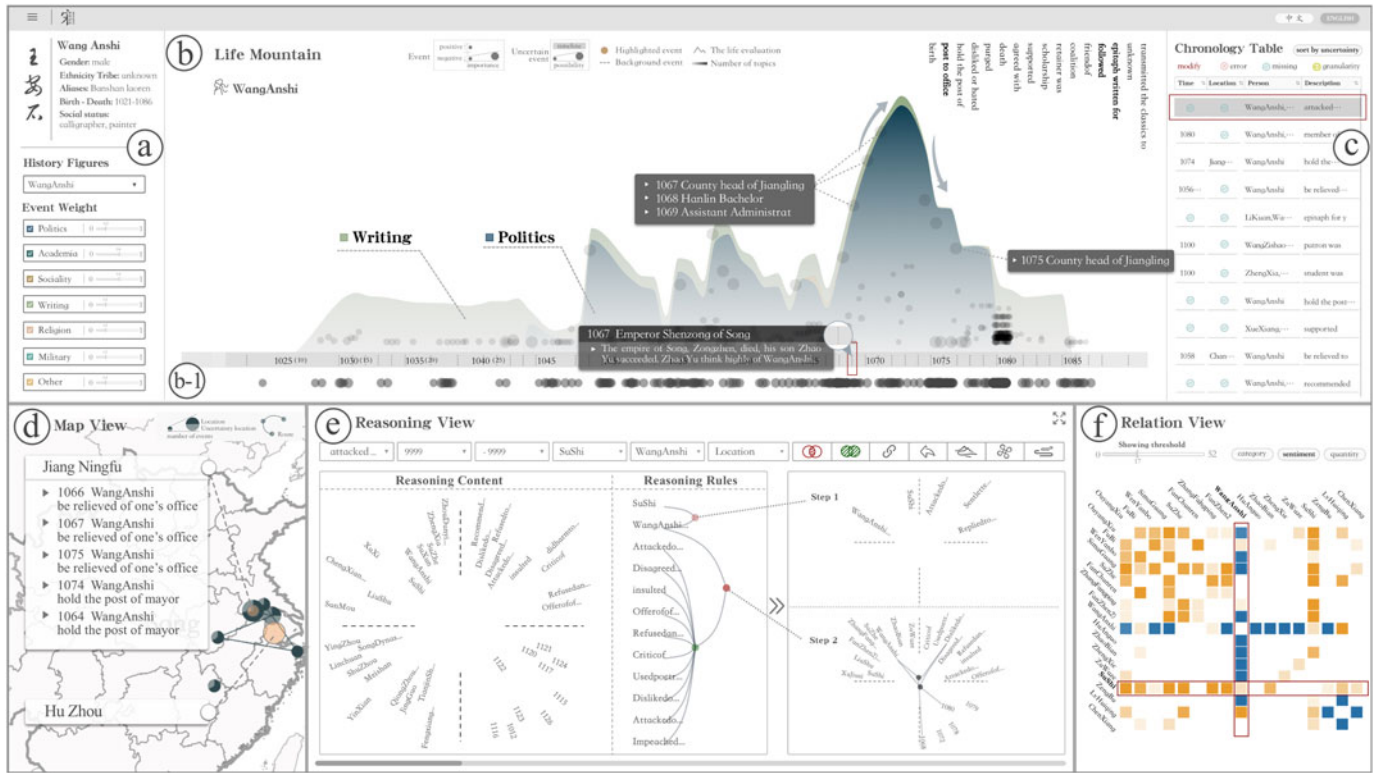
宋

中文 ENGLISH

Wang Anshi
Gender: male
Ethnicity Tribe: unknown
Aliases: Banshan laoren
Birth - Death: 1021-1086
Social status: calligrapher, painter

(a)

History Figures
WangAnshi

Event Weight
Politics
Academia
Sociality
Writing
Religion
Military
Other

(b) Life Mountain

WangAnshi

Event: positive, negative, importance
Uncertain event: possibilities
Highlighted event
Background event
The life evaluation
Number of topics

birth
post to office
hold the post of
disliked or hated
purged
death
agreed with
supported
scholarship
retainer was
coalition
friend of
followed
epitaph written for
unknown
transmitted the classics to

1067 County head of Jiangling
1068 Hanlin Bachelor
1069 Assistant Administrat

1075 County head of Jiangling

Writing
Politics

1067 Emperor Shenzong of Song
The empire of Song, Zongshen, died, his son Zhao Yu succeeded. Zhao Yu think highly of WangAnshi.

1025 1030 1035 1040 1045 1070 1075 1080 1085

(b-1)

Chronology Table
sort by uncertainty
modify
error
missing
granularity

| Time | Location | Person | Description |
|---|---|---|---|
| | | WangAnshi,... | attacked... |
| 1080 | | WangAnshi,... | member of... |
| 1074 | Jiang... | WangAnshi | hold the... |
| 1056... | | WangAnshi | be relieved... |
| | | LiKuan,Wa... | epitaph for y |
| 1100 | | WangZishao... | patron was |
| 1100 | | ZhengXia,... | student was |
| | | WangAnshi | hold the post... |
| | | XueXiang,... | supported |
| 1058 | Chan... | WangAnshi | be relieved to |
| | | WangAnshi,... | recommended |

(c)

(d) Map View
Location
Uncertainty location
number of events
Route

Jiang Ningfu
1066 WangAnshi be relieved of one's office
1067 WangAnshi be relieved of one's office
1075 WangAnshi be relieved of one's office
1074 WangAnshi hold the post of mayor
1064 WangAnshi hold the post of mayor

Hu Zhou

(e) Reasoning View

attacked... 9999 -9999 SuShi WangAnshi Location

Reasoning Content
Reasoning Rules

SuShi
WangAnshi
Attackedo...
Disagreed...
insulted
Offerofof...
Refusedan...
Criticof
Usedpoor...
Dislikedo...
Attackedo...
Impeached...

Step 1
Step 2

(f) Relation View
Showing threshold
0 17 52
category sentiment quantity